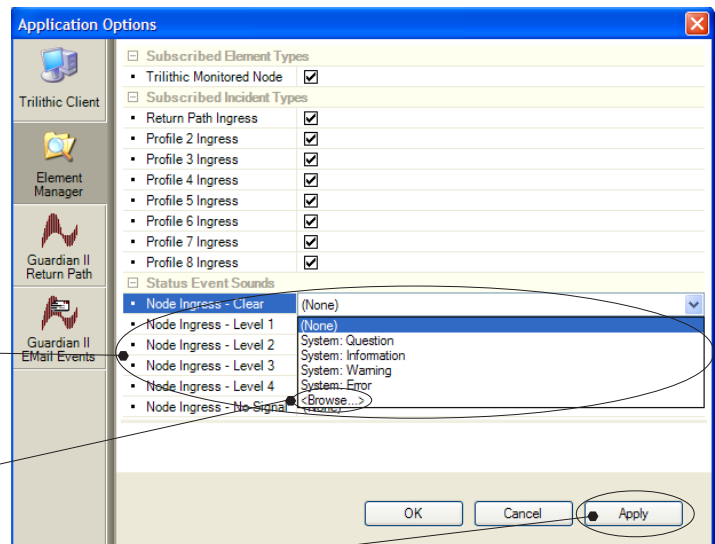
Application Options

Trilithic Client

Element Manager

Guardian II Return Path

Guardian II EMail Events

Subscribed Element Types

Trilithic Monitored Node

Subscribed Incident Types

Return Path Ingress

Profile 2 Ingress

Profile 3 Ingress

Profile 4 Ingress

Profile 5 Ingress

Profile 6 Ingress

Profile 7 Ingress

Profile 8 Ingress

Status Event Sounds

Node Ingress - Clear (None)

Node Ingress - Level 1

Node Ingress - Level 2

Node Ingress - Level 3

Node Ingress - Level 4

Node Ingress - No Signal (None)

(None)
System: Question
System: Information
System: Warning
System: Error
<Browse...>

OK Cancel Apply